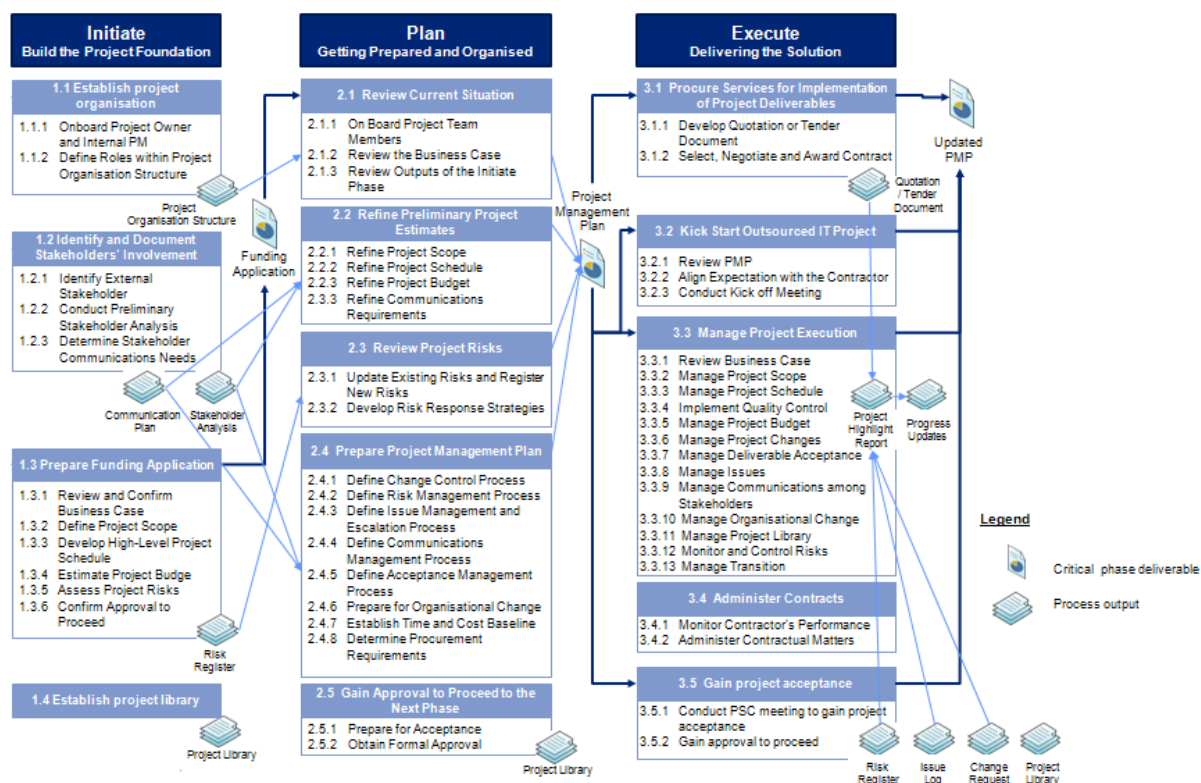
Initiate
Build the Project Foundation

1.1 Establish project organisation
1.1.1 Onboard Project Owner and Internal PM
1.1.2 Define Roles within Project Organisation Structure

Project Organisation Structure

Funding Application

1.2 Identify and Document Stakeholders' Involvement
1.2.1 Identify External Stakeholder
1.2.2 Conduct Preliminary Stakeholder Analysis
1.2.3 Determine Stakeholder Communications Needs

Communication Plan
Stakeholder Analysis

1.3 Prepare Funding Application
1.3.1 Review and Confirm Business Case
1.3.2 Define Project Scope
1.3.3 Develop High-Level Project Schedule
1.3.4 Estimate Project Budge
1.3.5 Assess Project Risks
1.3.6 Confirm Approval to Proceed

Risk Register

1.4 Establish project library

Project Library

Plan
Getting Prepared and Organised

2.1 Review Current Situation
2.1.1 On Board Project Team Members
2.1.2 Review the Business Case
2.1.3 Review Outputs of the Initiate Phase

2.2 Refine Preliminary Project Estimates
2.2.1 Refine Project Scope
2.2.2 Refine Project Schedule
2.2.3 Refine Project Budget
2.3.3 Refine Communications Requirements

2.3 Review Project Risks
2.3.1 Update Existing Risks and Register New Risks
2.3.2 Develop Risk Response Strategies

2.4 Prepare Project Management Plan
2.4.1 Define Change Control Process
2.4.2 Define Risk Management Process
2.4.3 Define Issue Management and Escalation Process
2.4.4 Define Communications Management Process
2.4.5 Define Acceptance Management Process
2.4.6 Prepare for Organisational Change
2.4.7 Establish Time and Cost Baseline
2.4.8 Determine Procurement Requirements

2.5 Gain Approval to Proceed to the Next Phase
2.5.1 Prepare for Acceptance
2.5.2 Obtain Formal Approval

Project Library

Project Management Plan

Execute
Delivering the Solution

3.1 Procure Services for Implementation of Project Deliverables
3.1.1 Develop Quotation or Tender Document
3.1.2 Select, Negotiate and Award Contract

Quotation / Tender Document

Updated PMP

3.2 Kick Start Outsourced IT Project
3.2.1 Review PMP
3.2.2 Align Expectation with the Contractor
3.2.3 Conduct Kick off Meeting

3.3 Manage Project Execution
3.3.1 Review Business Case
3.3.2 Manage Project Scope
3.3.3 Manage Project Schedule
3.3.4 Implement Quality Control
3.3.5 Manage Project Budget
3.3.6 Manage Project Changes
3.3.7 Manage Deliverable Acceptance
3.3.8 Manage Issues
3.3.9 Manage Communications among Stakeholders
3.3.10 Manage Organisational Change
3.3.11 Manage Project Library
3.3.12 Monitor and Control Risks
3.3.13 Manage Transition

Project Highlight Report
Progress Updates

3.4 Administer Contracts
3.4.1 Monitor Contractor's Performance
3.4.2 Administer Contractual Matters

3.5 Gain project acceptance
3.5.1 Conduct PSC meeting to gain project acceptance
3.5.2 Gain approval to proceed

Risk Register
Issue Log
Change Request
Project Library

Legend
Critical phase deliverable
Process output